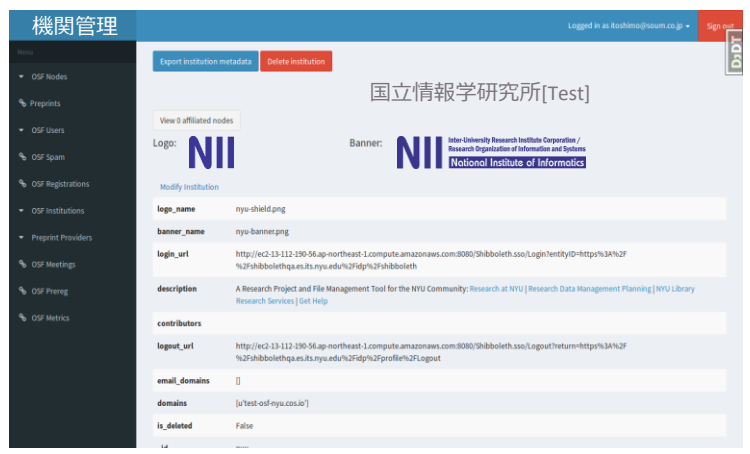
機関管理

Logged in as itoshimo@soum.co.jp ▾ Sign out

Menu

OSF Nodes
Preprints
OSF Users
OSF Spam
OSF Registrations
OSF Institutions
Preprint Providers
OSF Meetings
OSF Prereg
OSF Metrics

Export institution metadata
Delete institution

国立情報学研究所[Test]

View 0 affiliated nodes

Logo: NII

Banner: NII Inter-University Research Institute Corporation / Research Organization of Information and Systems National Institute of Informatics

Modify Institution

| | |
|---|---|
| logo_name | nyu-shield.png |
| banner_name | nyu-banner.png |
| login_url | http://ec2-13-112-190-56.ap-northeast-1.compute.amazonaws.com:8080/Shibboleth.sso/Login?entityID=https%3A%2F%2Fshibbolethqa.es.its.nyu.edu%2Fidp%2Fshibboleth |
| description | A Research Project and File Management Tool for the NYU Community: Research at NYU \| Research Data Management Planning \| NYU Library Research Services \| Get Help |
| contributors | |
| logout_url | http://ec2-13-112-190-56.ap-northeast-1.compute.amazonaws.com:8080/Shibboleth.sso/Logout?return=https%3A%2F%2Fshibbolethqa.es.its.nyu.edu%2Fidp%2Fprofile%2FLogout |
| email_domains | [] |
| domains | [u'test-osf-nyu.cos.io'] |
| is_deleted | False |